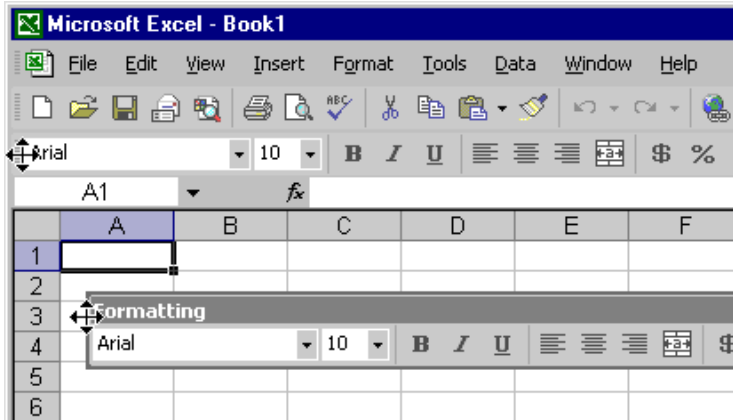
Microsoft Excel - Book1

File Edit View Insert Format Tools Data Window Help

Arial 10 B I U $ %

A1 fx

| | A | B | C | D | E | F |
|---|---|---|---|---|---|---|
| 1 | | | | | | |
| 2 | | | | | | |
| 3 | | | | | | |
| 4 | | | | | | |
| 5 | | | | | | |
| 6 | | | | | | |

Formatting

Arial 10 B I U